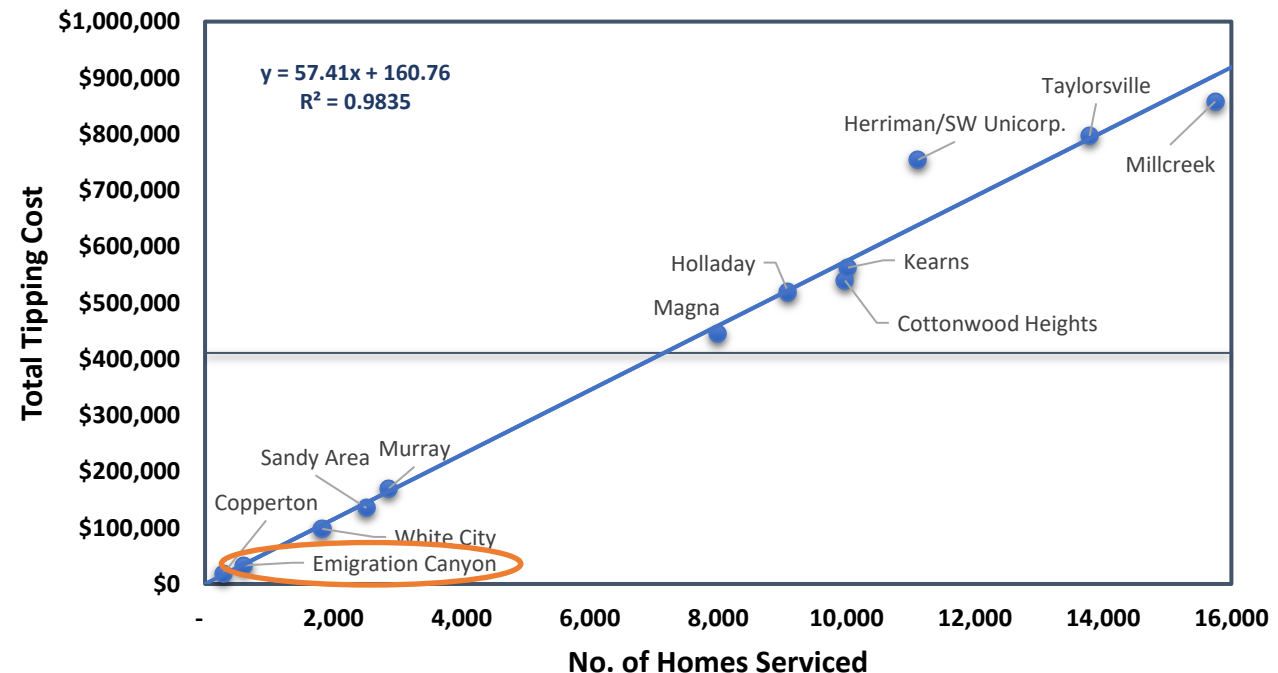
$y = 57.41x + 160.76$
$R^2 = 0.9835$

Total Tipping Cost

$1,000,000
$900,000
$800,000
$700,000
$600,000
$500,000
$400,000
$300,000
$200,000
$100,000
$0

Taylorsville
Herriman/SW Unicorp.
Millcreek
Kearns
Holladay
Magna
Cottonwood Heights
Murray
Sandy Area
Copperton
White City
Emigration Canyon

-
2,000
4,000
6,000
8,000
10,000
12,000
14,000
16,000

No. of Homes Serviced